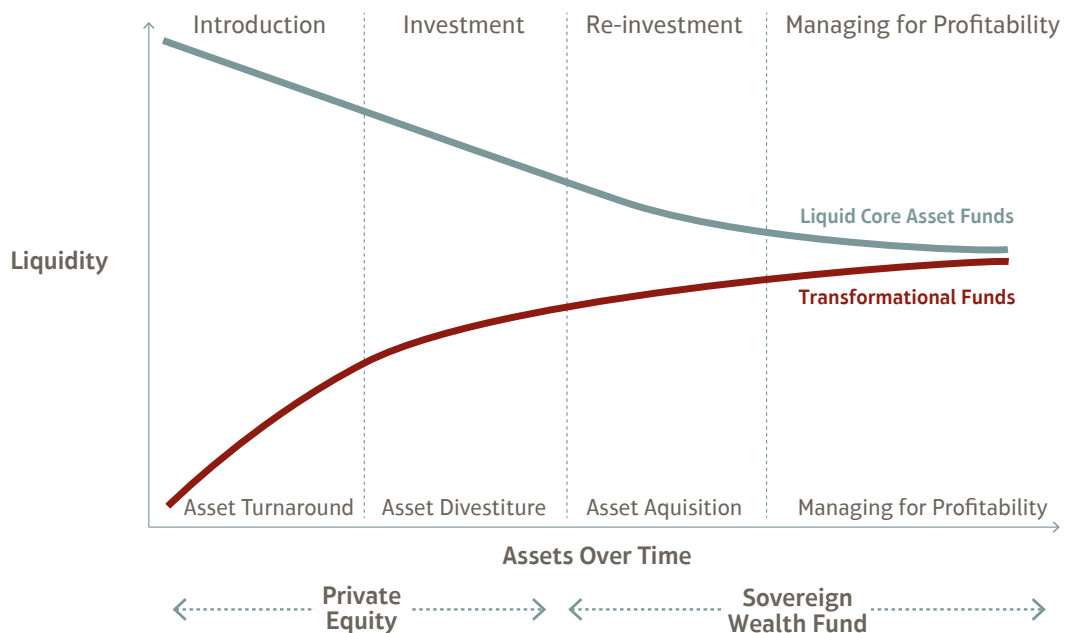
Introduction

Investment

Re-investment

Managing for Profitability

Liquidity

Liquid Core Asset Funds

Transformational Funds

Asset Turnaround

Asset Divestiture

Asset Aquisition

Managing for Profitability

Assets Over Time

Private Equity

Sovereign Wealth Fund